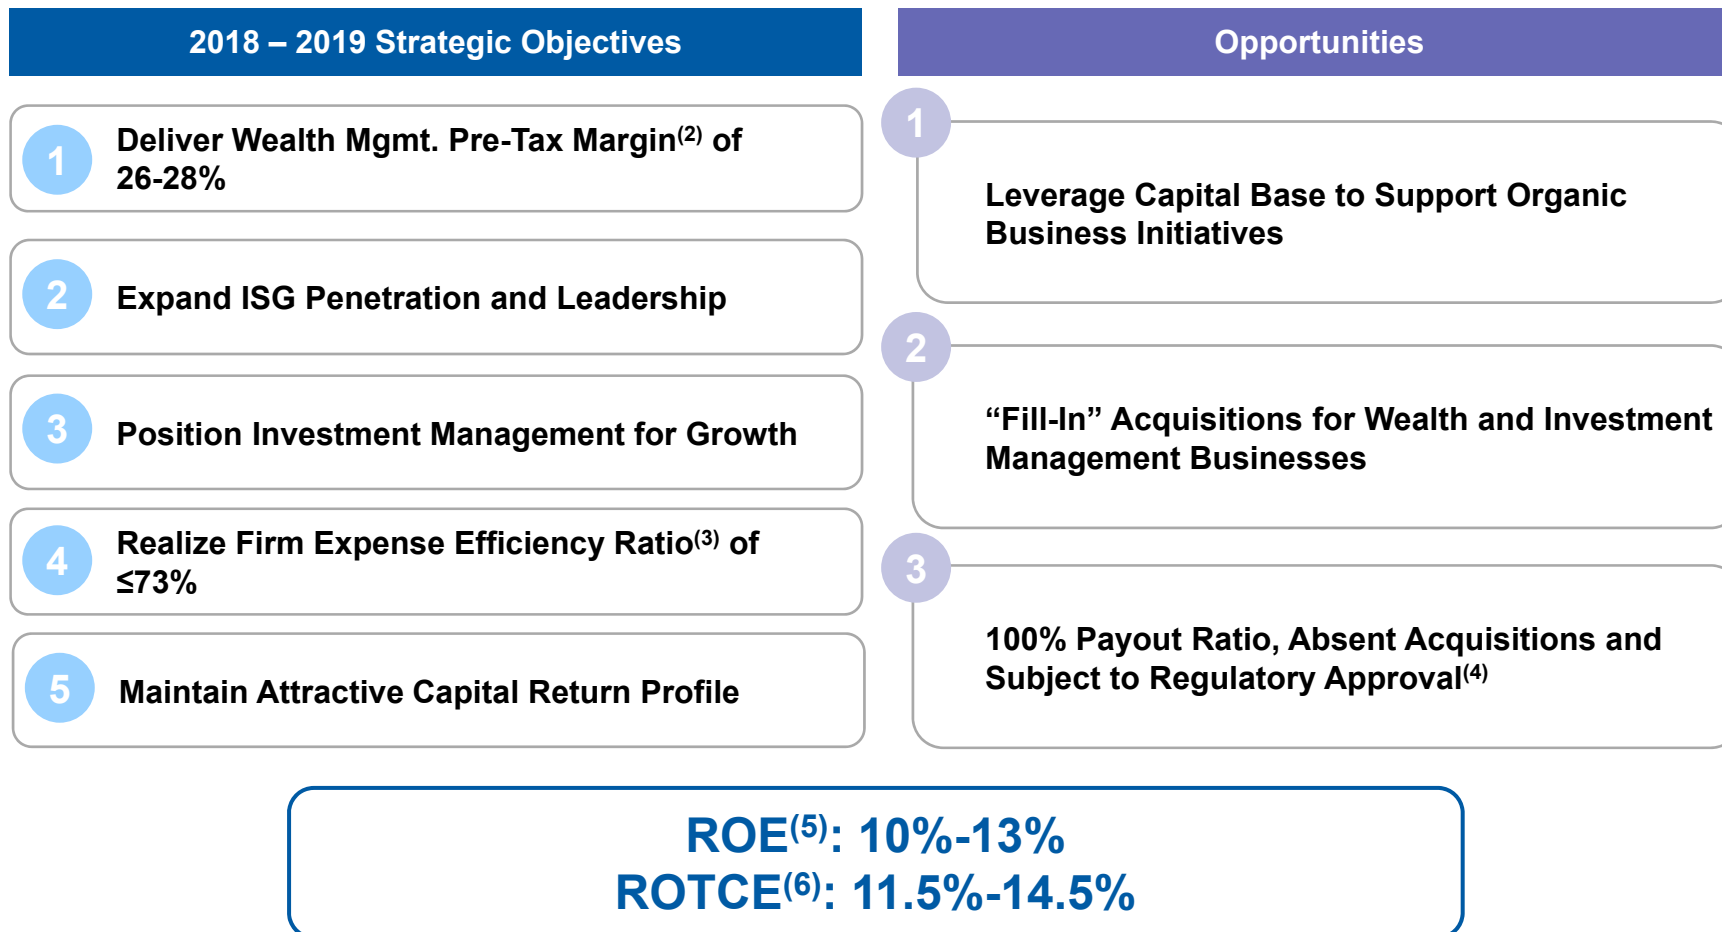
2018 – 2019 Strategic Objectives

1 Deliver Wealth Mgmt. Pre-Tax Margin$^{(2)}$ of 26-28%

2 Expand ISG Penetration and Leadership

3 Position Investment Management for Growth

4 Realize Firm Expense Efficiency Ratio$^{(3)}$ of ≤73%

5 Maintain Attractive Capital Return Profile

Opportunities

1 Leverage Capital Base to Support Organic Business Initiatives

2 “Fill-In” Acquisitions for Wealth and Investment Management Businesses

3 100% Payout Ratio, Absent Acquisitions and Subject to Regulatory Approval$^{(4)}$

ROE$^{(5)}$: 10%-13%
ROTCE$^{(6)}$: 11.5%-14.5%